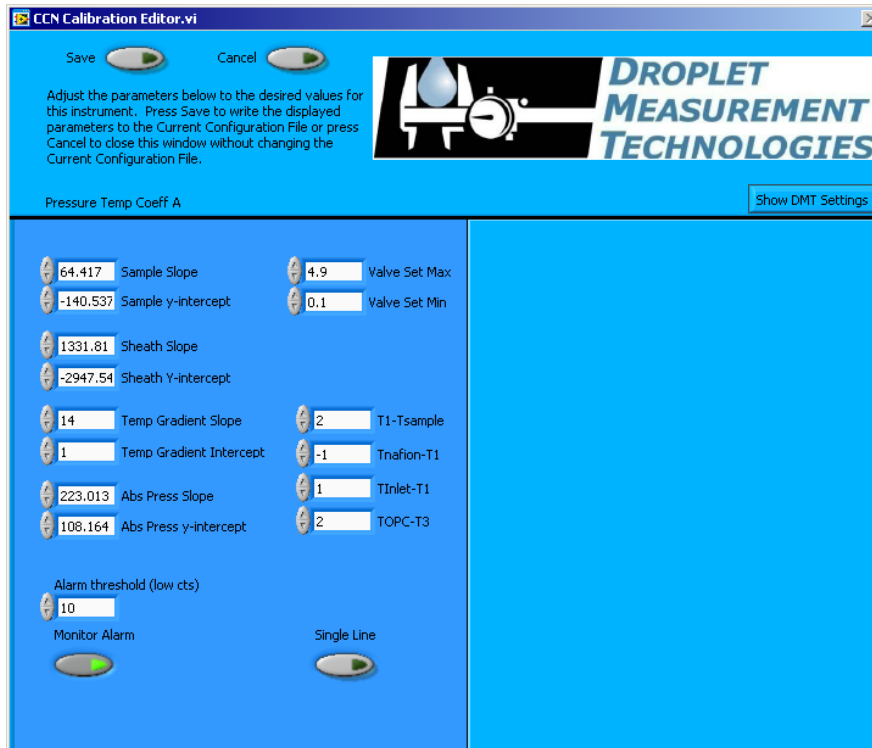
CCN Calibration Editor.vi

Save Cancel

Adjust the parameters below to the desired values for this instrument. Press Save to write the displayed parameters to the Current Configuration File or press Cancel to close this window without changing the Current Configuration File.

DROPLET MEASUREMENT TECHNOLOGIES

Pressure Temp Coeff A

Show DMT Settings

64.417 Sample Slope
-140.537 Sample y-intercept
4.9 Valve Set Max
0.1 Valve Set Min

1331.81 Sheath Slope
-2947.54 Sheath Y-intercept

14 Temp Gradient Slope
1 Temp Gradient Intercept
2 T1-Tsample
-1 Tnafion-T1
1 TInlet-T1
2 TOPC-T3

223.013 Abs Press Slope
108.164 Abs Press y-intercept

Alarm threshold (low cts)
10

Monitor Alarm

Single Line